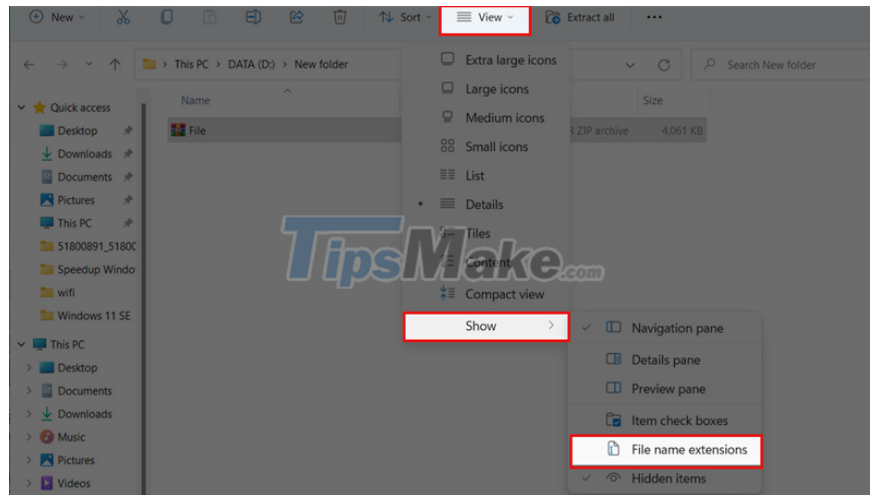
New
Sort
View
Extract all
...
This PC > DATA (D:) > New folder
Search New folder
Quick access
Desktop
Downloads
Documents
Pictures
This PC
51800891_5180C
Speedup Windo
wifi
Windows 11 SE
This PC
Desktop
Documents
Downloads
Music
Pictures
Videos
Name
File
Size
R ZIP archive
4,061 KB
Extra large icons
Large icons
Medium icons
Small icons
List
Details
Tiles
Content
Compact view
Show
Navigation pane
Details pane
Preview pane
Item check boxes
File name extensions
Hidden items
TipsMake.com